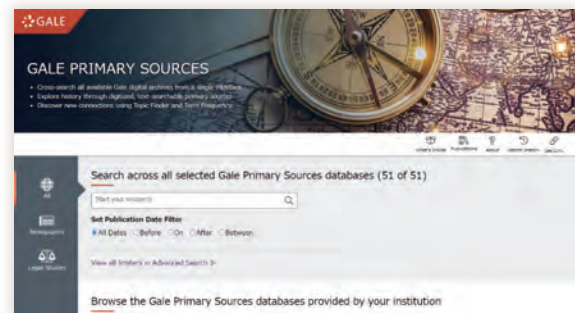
GALE

GALE PRIMARY SOURCES

• Cross-search all available Gale digital archives from a single interface
• Explore history through digitized, now searchable primary sources
• Discover new connections using Topic Finder and Term Frequency

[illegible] Guide Publications About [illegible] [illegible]

All

Newspapers

Legal Studies

Search across all selected Gale Primary Sources databases (51 of 51)

Start your research

Set Publication Date Filter
All Dates Before On After Between

View all limiters in Advanced Search

Browse the Gale Primary Sources databases provided by your institution